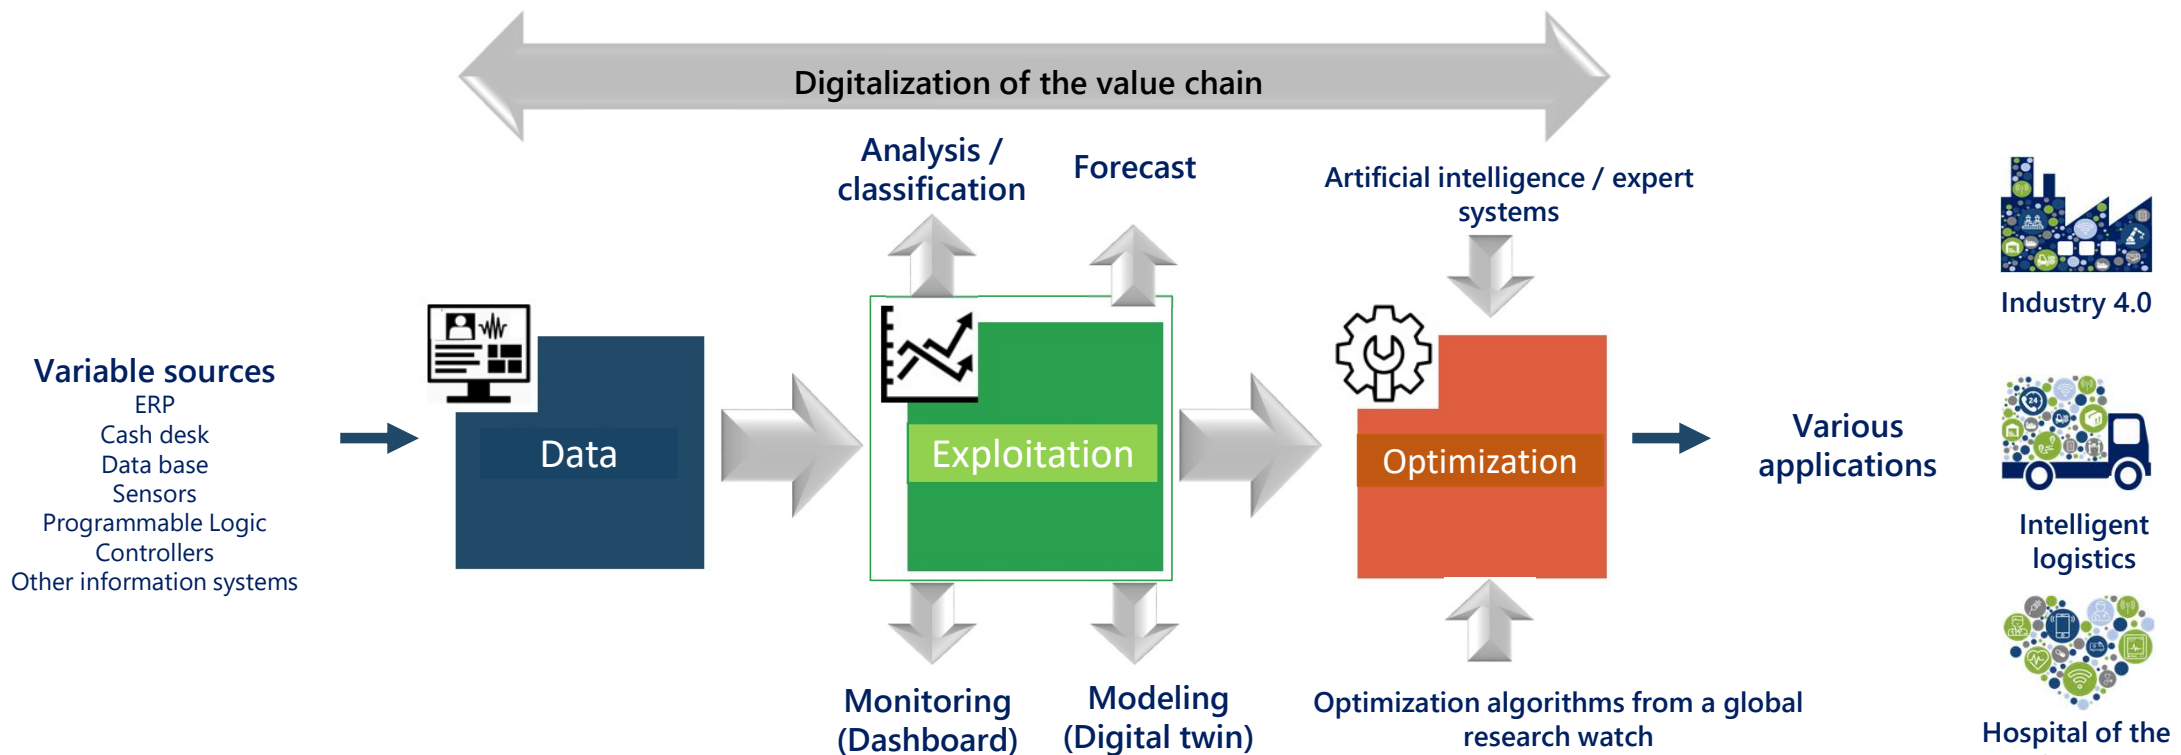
Digitalization of the value chain

Variable sources
ERP
Cash desk
Data base
Sensors
Programmable Logic Controllers
Other information systems

Data

Analysis / classification

Forecast

Exploitation

Monitoring (Dashboard)

Modeling (Digital twin)

Artificial intelligence / expert systems

Optimization

Optimization algorithms from a global research watch

Various applications

Industry 4.0

Intelligent logistics

Hospital of the